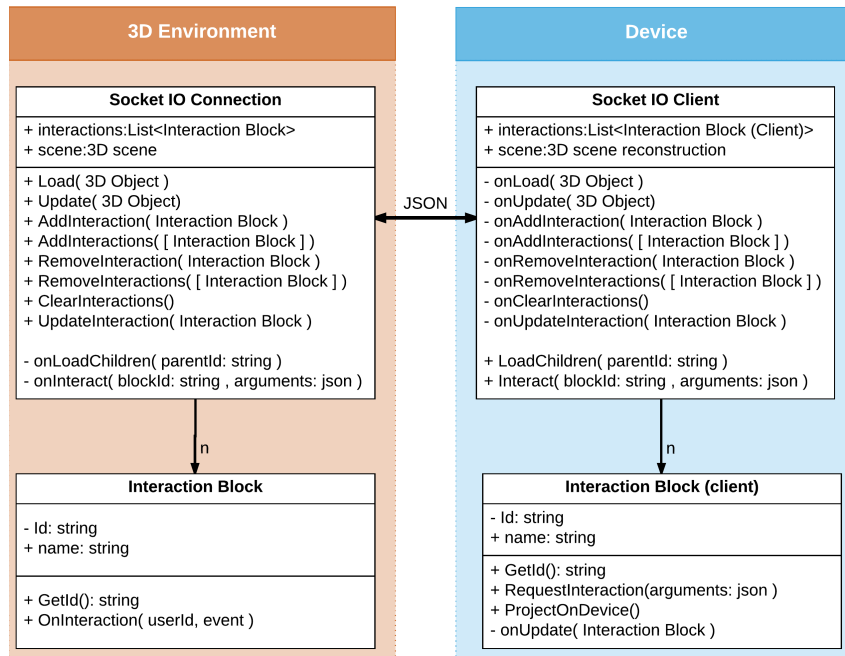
3D Environment

Socket IO Connection

+ interactions:List<Interaction Block>
+ scene:3D scene

+ Load( 3D Object )
+ Update( 3D Object)
+ AddInteraction( Interaction Block )
+ AddInteractions( [ Interaction Block ] )
+ RemoveInteraction( Interaction Block )
+ RemoveInteractions( [ Interaction Block ] )
+ ClearInteractions()
+ UpdateInteraction( Interaction Block )

- onLoadChildren( parentId: string )
- onInteract( blockId: string , arguments: json )

n

Interaction Block

- Id: string
+ name: string

+ GetId(): string
+ OnInteraction( userId, event )

JSON

Device

Socket IO Client

+ interactions:List<Interaction Block (Client)>
+ scene:3D scene reconstruction

- onLoad( 3D Object )
- onUpdate( 3D Object)
- onAddInteraction( Interaction Block )
- onAddInteractions( [ Interaction Block ] )
- onRemoveInteraction( Interaction Block )
- onRemoveInteractions( [ Interaction Block ] )
- onClearInteractions()
- onUpdateInteraction( Interaction Block )

+ LoadChildren( parentId: string )
+ Interact( blockId: string , arguments: json )

n

Interaction Block (client)

- Id: string
+ name: string

+ GetId(): string
+ RequestInteraction(arguments: json )
+ ProjectOnDevice()
- onUpdate( Interaction Block )